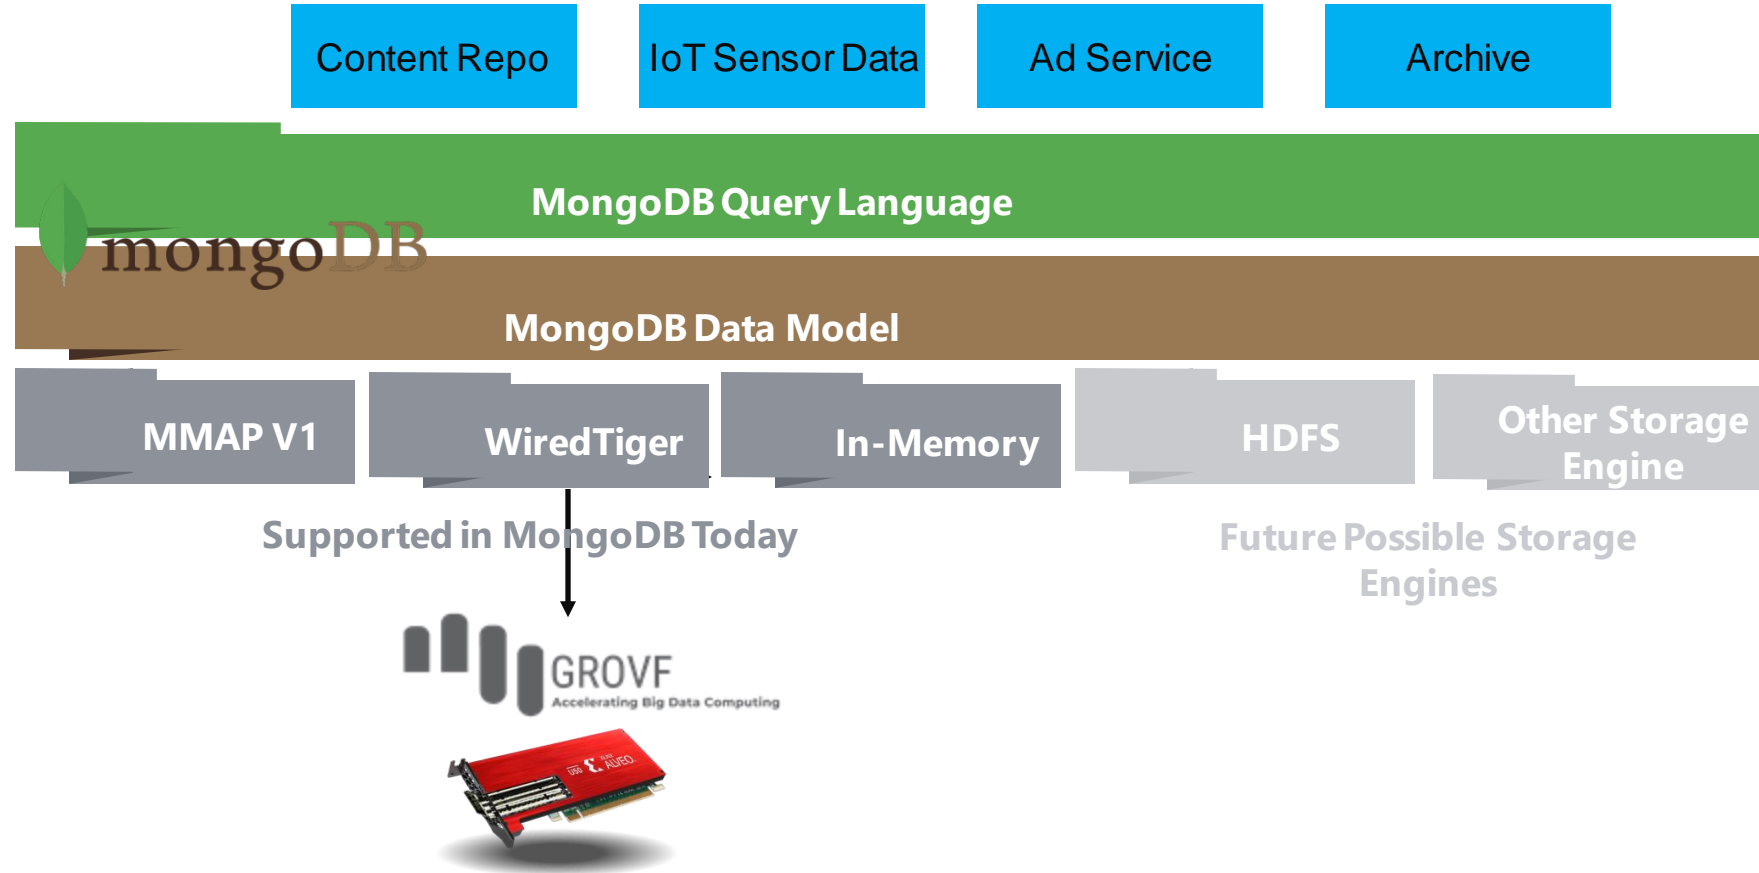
Content Repo

IoT Sensor Data

Ad Service

Archive

mongoDB

MongoDB Query Language

MongoDB Data Model

MMAP V1

WiredTiger

In-Memory

HDFS

Other Storage Engine

Supported in MongoDB Today

Future Possible Storage Engines

GROVF
Accelerating Big Data Computing

U50 XILINX ALVEO